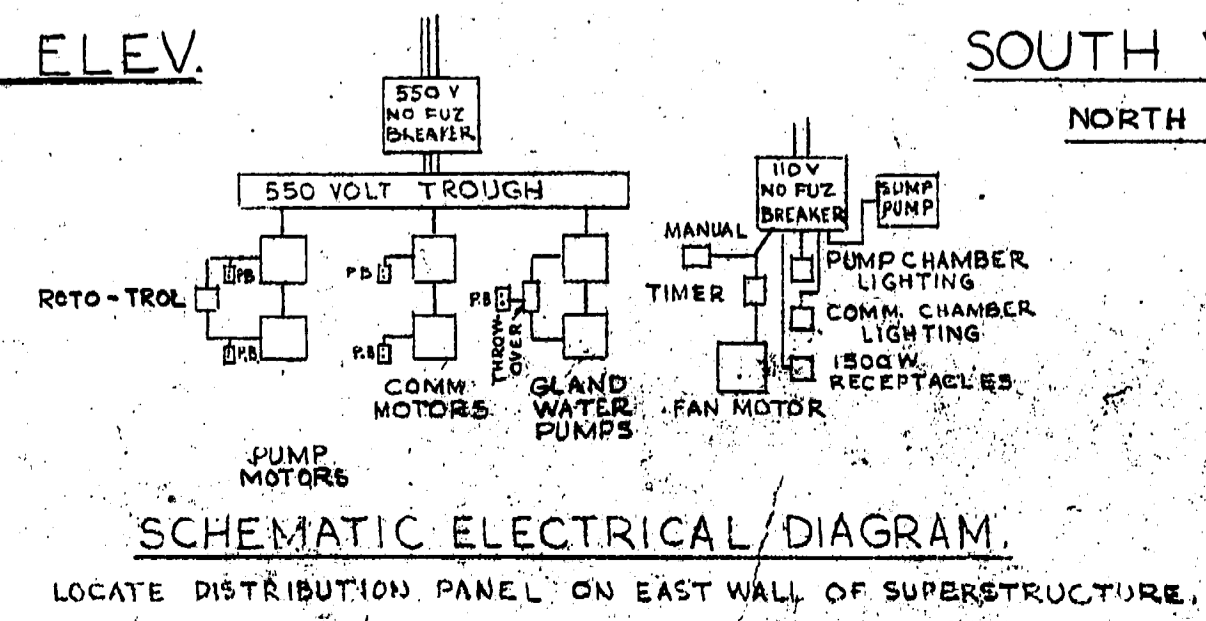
ELEV.

SOUTH

NORTH

550 V NO FUZ BREAKER

550 VOLT TROUGH

ROTO-TROL

P.B.

P.B.

P.B.

P.B.

P.B.

THROW-OVER

COMM MOTORS

GLAND WATER PUMPS

PUMP MOTORS

110 V NO FUZ BREAKER

SUMP PUMP

MANUAL

TIMER

FAN MOTOR

PUMP CHAMBER LIGHTING

COMM. CHAMBER LIGHTING

1500 W. RECEPTACLES

SCHEMATIC ELECTRICAL DIAGRAM.

LOCATE DISTRIBUTION PANEL ON EAST WALL OF SUPERSTRUCTURE.